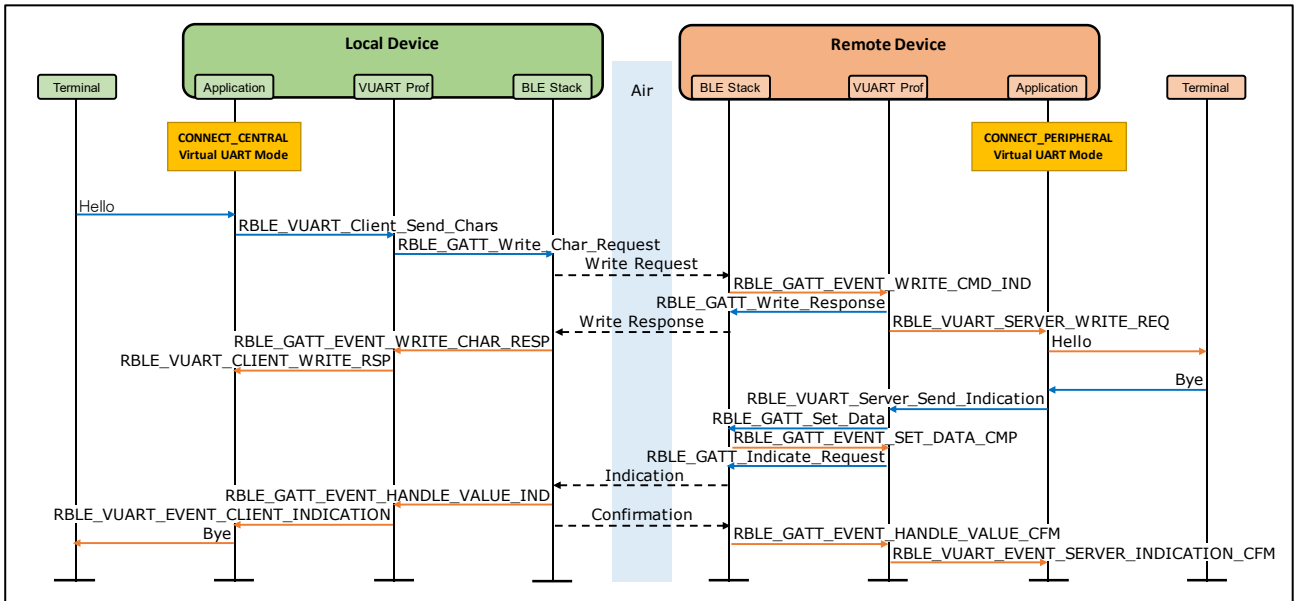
Local Device

Remote Device

Terminal

Application

VUART Prof

BLE Stack

Air

BLE Stack

VUART Prof

Application

Terminal

CONNECT_CENTRAL
Virtual UART Mode

CONNECT_PERIPHERAL
Virtual UART Mode

Hello

RBLE_VUART_Client_Send_Chars

RBLE_GATT_Write_Char_Request

Write Request

RBLE_GATT_EVENT_WRITE_CMD_IND

RBLE_GATT_Write_Response

Write Response

RBLE_VUART_SERVER_WRITE_REQ

RBLE_GATT_EVENT_WRITE_CHAR_RESP

Hello

RBLE_VUART_CLIENT_WRITE_RSP

Bye

RBLE_VUART_Server_Send_Indication

RBLE_GATT_Set_Data

RBLE_GATT_EVENT_SET_DATA_CMP

RBLE_GATT_Indicate_Request

Indication

RBLE_GATT_EVENT_HANDLE_VALUE_IND

RBLE_VUART_EVENT_CLIENT_INDICATION

Confirmation

Bye

RBLE_GATT_EVENT_HANDLE_VALUE_CFM

RBLE_VUART_EVENT_SERVER_INDICATION_CFM